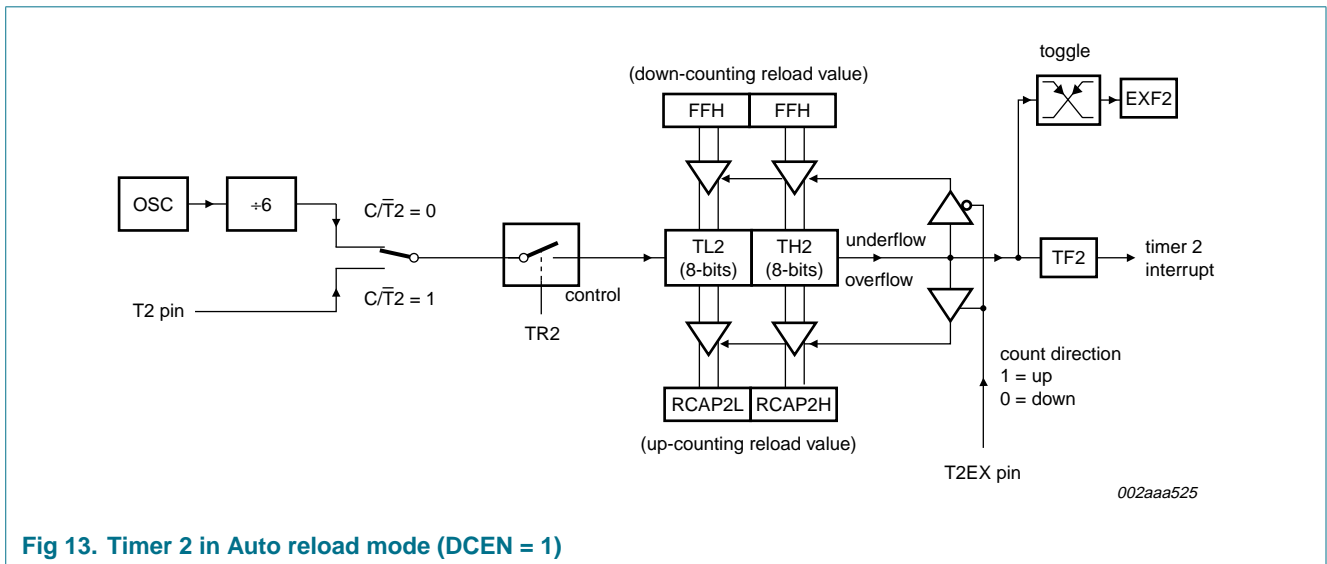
toggle

(down-counting reload value)

FFH

FFH

EXF2

OSC

÷6

$C/\overline{T}2 = 0$

TL2 (8-bits)

TH2 (8-bits)

underflow

TF2

timer 2 interrupt

control

overflow

T2 pin

$C/\overline{T}2 = 1$

TR2

count direction
1 = up
0 = down

RCAP2L

RCAP2H

(up-counting reload value)

T2EX pin

002aaa525

Fig 13. Timer 2 in Auto reload mode (DCEN = 1)